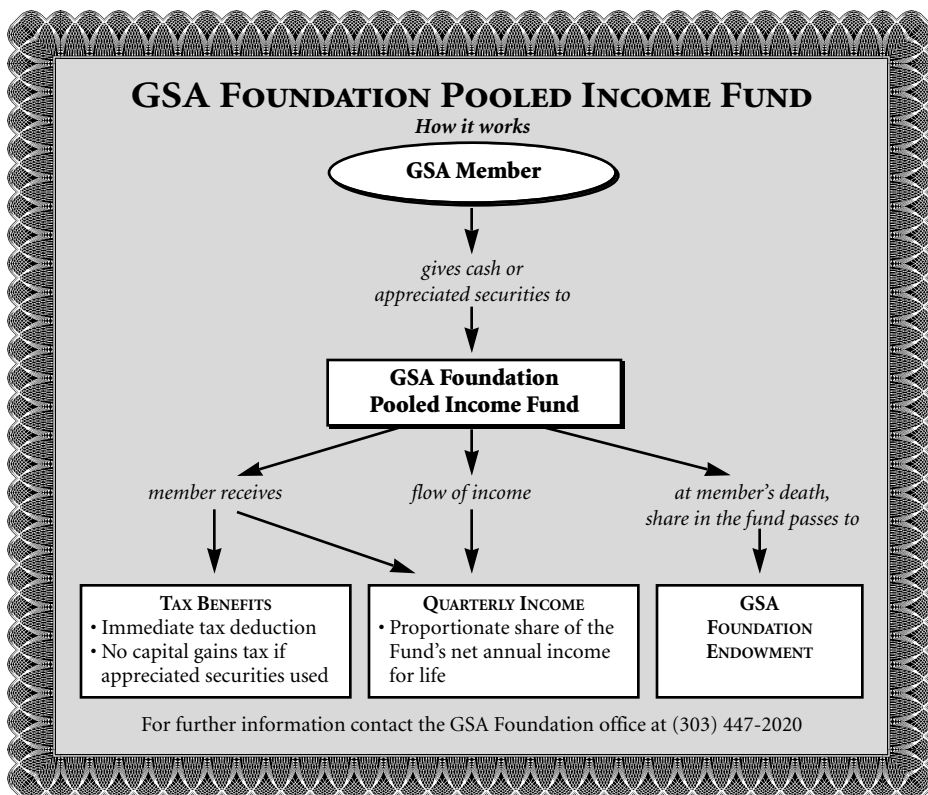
GSA Foundation Pooled Income Fund
How it works

GSA Member

gives cash or appreciated securities to

GSA Foundation Pooled Income Fund

member receives

flow of income

at member's death, share in the fund passes to

Tax Benefits
• Immediate tax deduction
• No capital gains tax if appreciated securities used

Quarterly Income
• Proportionate share of the Fund's net annual income for life

GSA Foundation Endowment

For further information contact the GSA Foundation office at (303) 447-2020